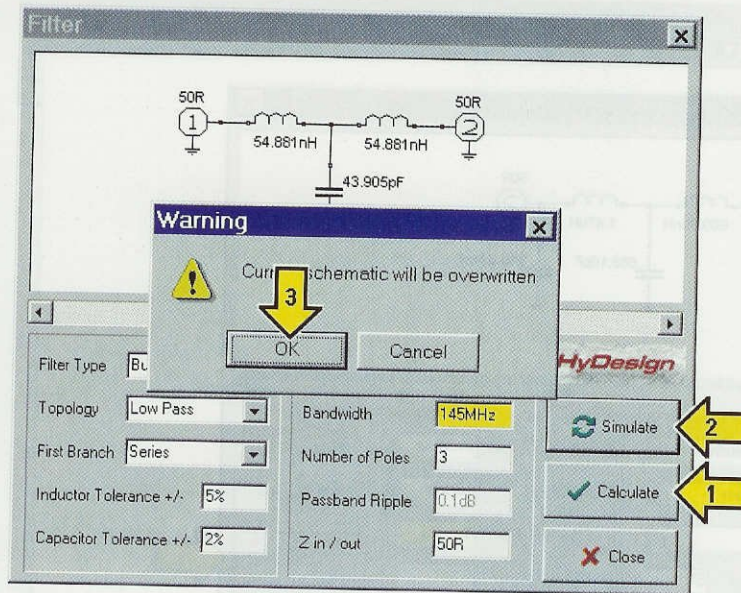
Filter

50R
1
54.881nH
54.881nH
50R
2
43.905pF

Warning
Curr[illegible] schematic will be overwritten
3
OK
Cancel

HyDesign

Filter Type Bu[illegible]
Topology Low Pass
First Branch Series
Inductor Tolerance +/- 5%
Capacitor Tolerance +/- 2%

Bandwidth 145MHz
Number of Poles 3
Passband Ripple 0.1dB
Z in / out 50R

Simulate
2
Calculate
1
Close